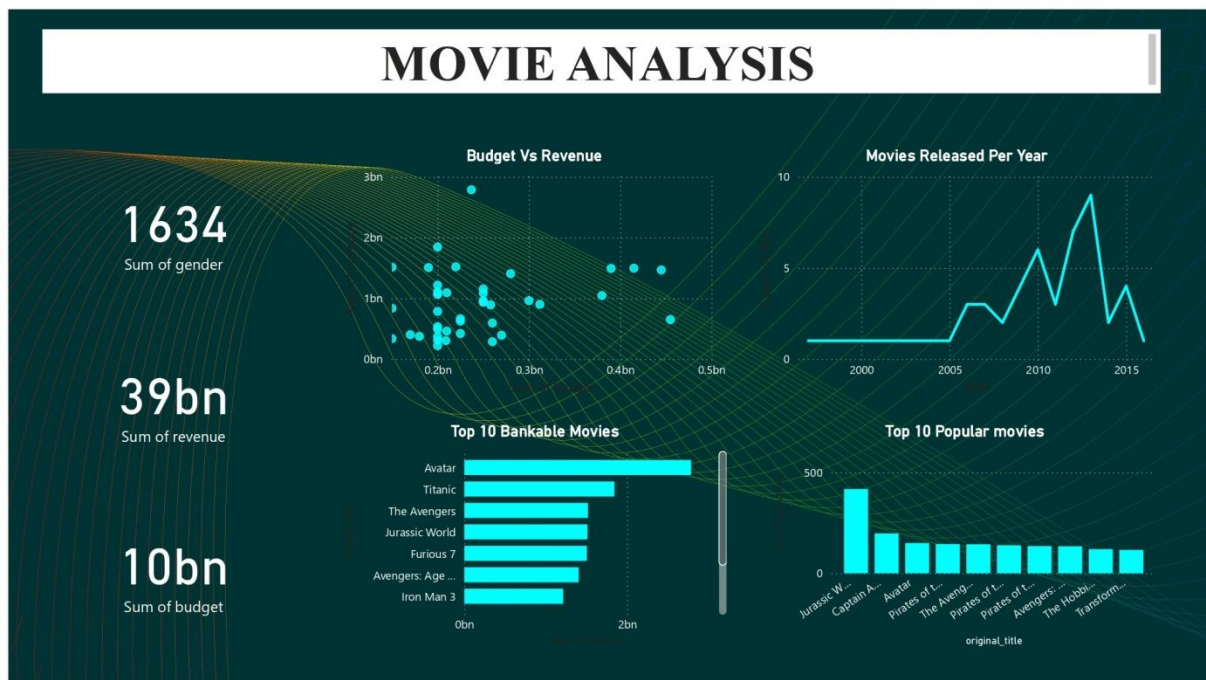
MOVIE ANALYSIS

1634
Sum of gender

39bn
Sum of revenue

10bn
Sum of budget

Budget Vs Revenue

3bn
2bn
1bn
0bn
0.2bn
0.3bn
0.4bn
0.5bn

Movies Released Per Year

10
5
0
2000
2005
2010
2015

Top 10 Bankable Movies

Avatar
Titanic
The Avengers
Jurassic World
Furious 7
Avengers: Age ...
Iron Man 3
0bn
2bn

Top 10 Popular movies

500
0
Jurassic W...
Captain A...
Avatar
Pirates of t...
The Aveng...
Pirates of t...
Pirates of t...
Avengers: ...
The Hobbi...
Transform...
original_title